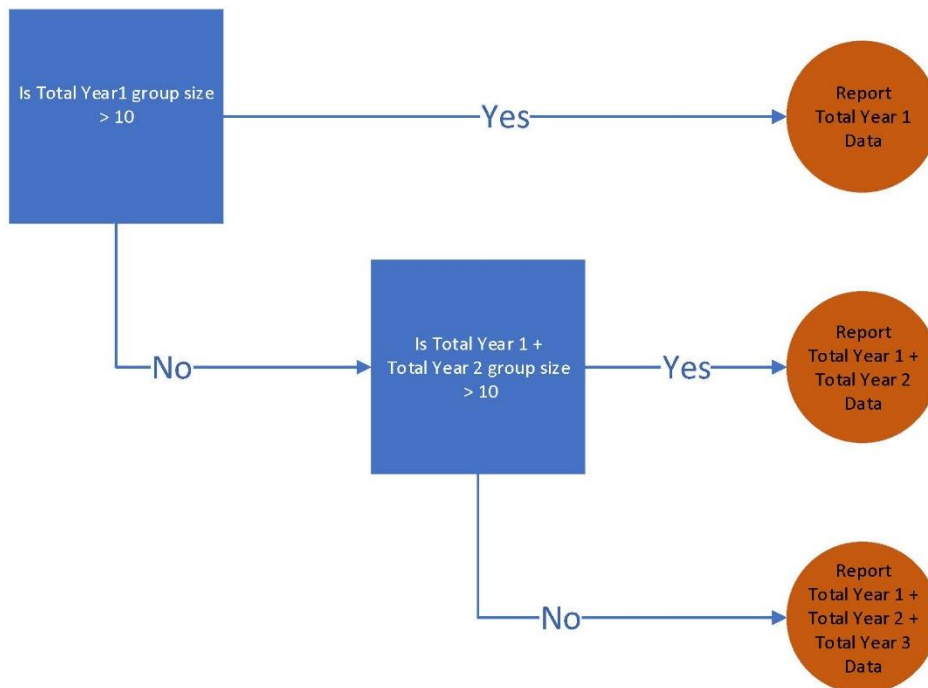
Is Total Year1 group size > 10

Yes

Report Total Year 1 Data

No

Is Total Year 1 + Total Year 2 group size > 10

Yes

Report Total Year 1 + Total Year 2 Data

No

Report Total Year 1 + Total Year 2 + Total Year 3 Data